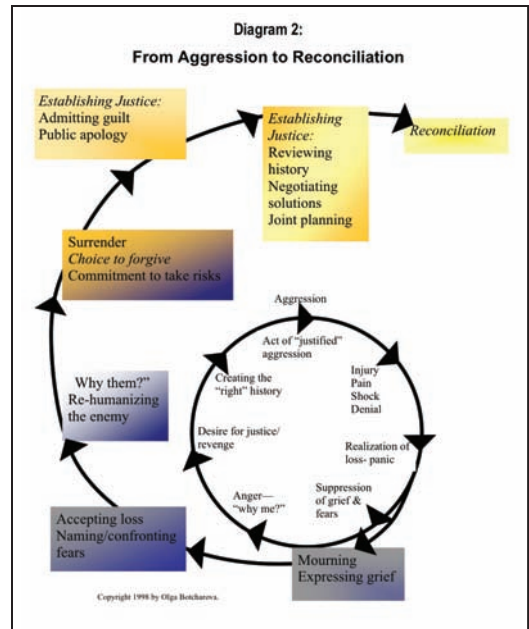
Diagram 2:
From Aggression to Reconciliation

Establishing Justice:
Admitting guilt
Public apology

Establishing Justice:
Reviewing history
Negotiating solutions
Joint planning

Reconciliation

Surrender
Choice to forgive
Commitment to take risks

Aggression

Act of "justified" aggression

Injury
Pain
Shock
Denial

Creating the "right" history

Why them?"
Re-humanizing the enemy

Desire for justice/ revenge

Realization of loss- panic

Suppression of grief & fears

Anger—
"why me?"

Accepting loss
Naming/confronting fears

Mourning
Expressing grief

Copyright 1998 by Olga Botcharova.